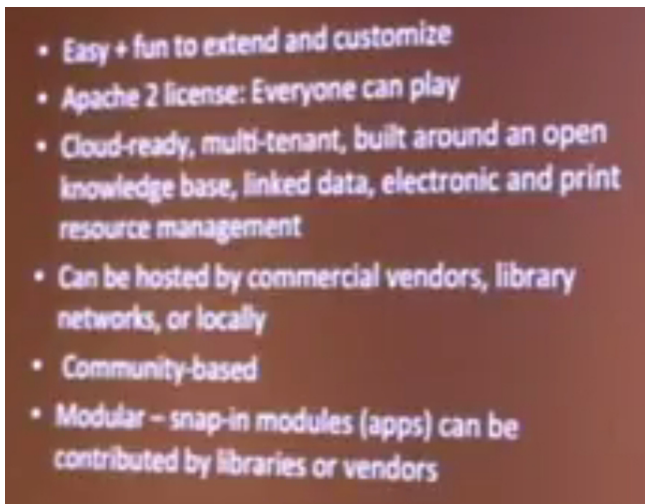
• Easy + fun to extend and customize
• Apache 2 license: Everyone can play
• Cloud-ready, multi-tenant, built around an open knowledge base, linked data, electronic and print resource management
• Can be hosted by commercial vendors, library networks, or locally
• Community-based
• Modular – snap-in modules (apps) can be contributed by libraries or vendors